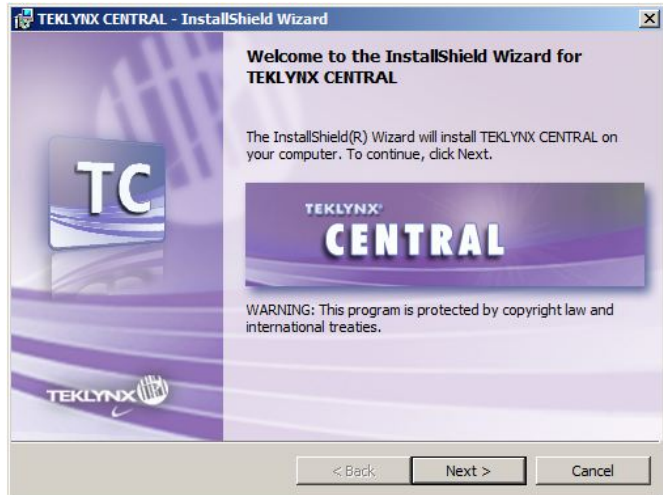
TEKLYNX CENTRAL - InstallShield Wizard

TC

TEKLYNX

Welcome to the InstallShield Wizard for TEKLYNX CENTRAL

The InstallShield(R) Wizard will install TEKLYNX CENTRAL on your computer. To continue, click Next.

TEKLYNX®
CENTRAL

WARNING: This program is protected by copyright law and international treaties.

< Back
Next >
Cancel